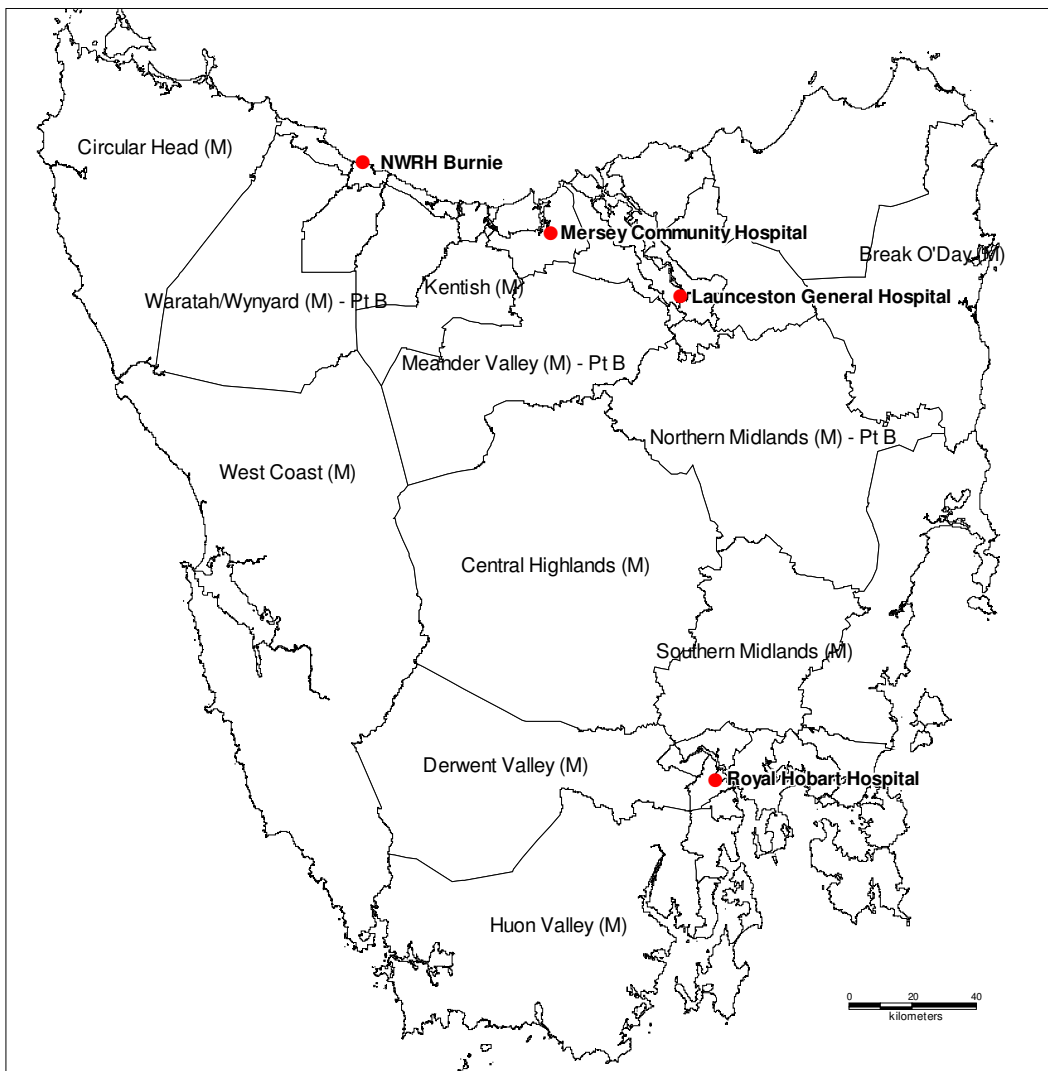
Circular Head (M)

NWRH Burnie

Mersey Community Hospital

Break O'Day (M)

Kentish (M)

Waratah/Wynyard (M) - Pt B

Launceston General Hospital

Meander Valley (M) - Pt B

Northern Midlands (M) - Pt B

West Coast (M)

Central Highlands (M)

Southern Midlands (M)

Derwent Valley (M)

Royal Hobart Hospital

Huon Valley (M)

0 20 40
kilometers